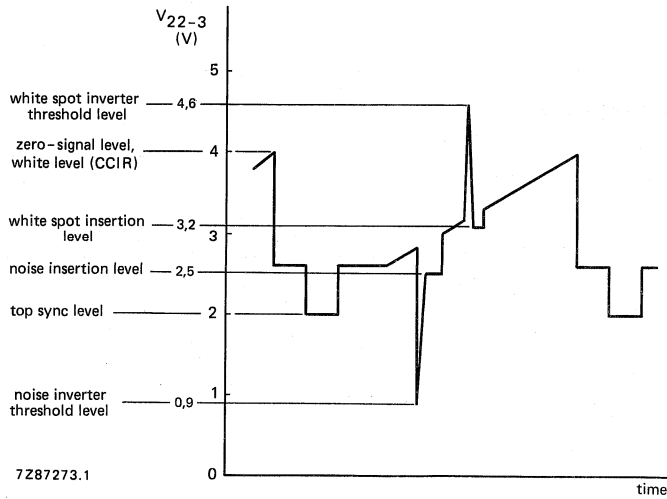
$V_{22-3}$
(V)

5

white spot inverter threshold level — 4,6

zero-signal level, white level (CCIR) — 4

white spot insertion level — 3,2

3

noise insertion level — 2,5

top sync level — 2

1

noise inverter threshold level — 0,9

7Z87273.1

0

time